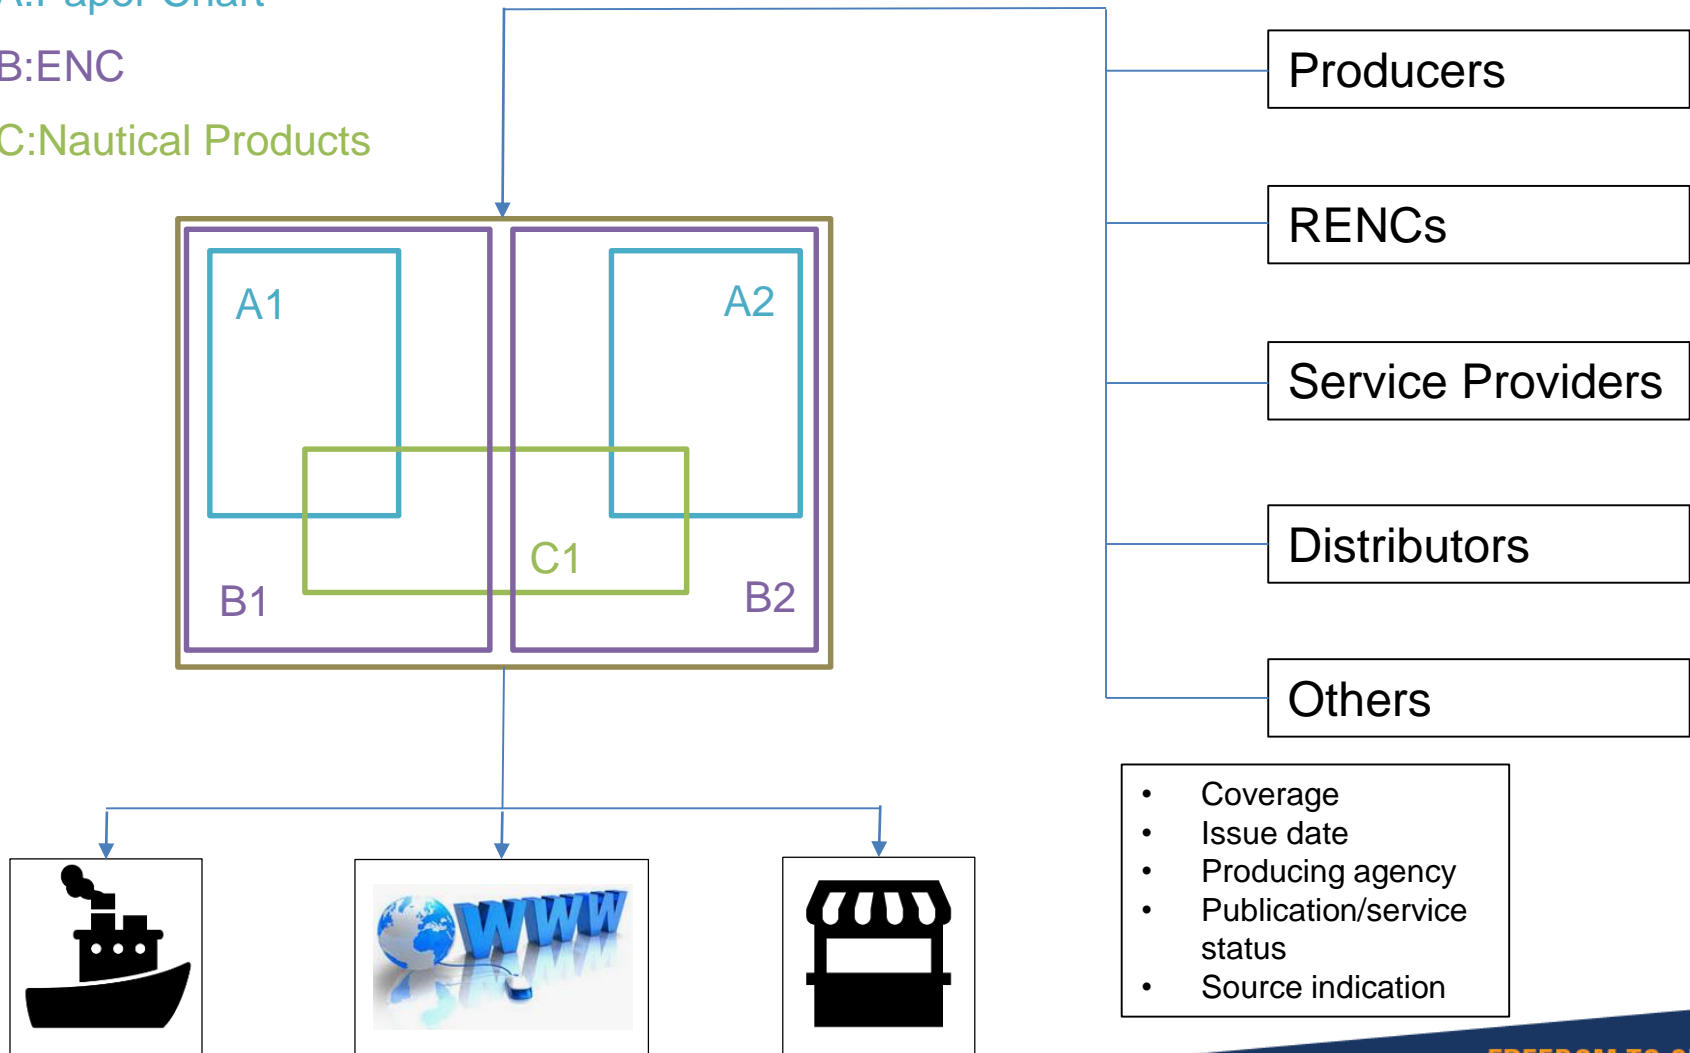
A:Paper Chart

B:ENC

C:Nautical Products

A1

A2

C1

B1

B2

Producers

RENCs

Service Providers

Distributors

Others

- Coverage
- Issue date
- Producing agency
- Publication/service status
- Source indication

WWW

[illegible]